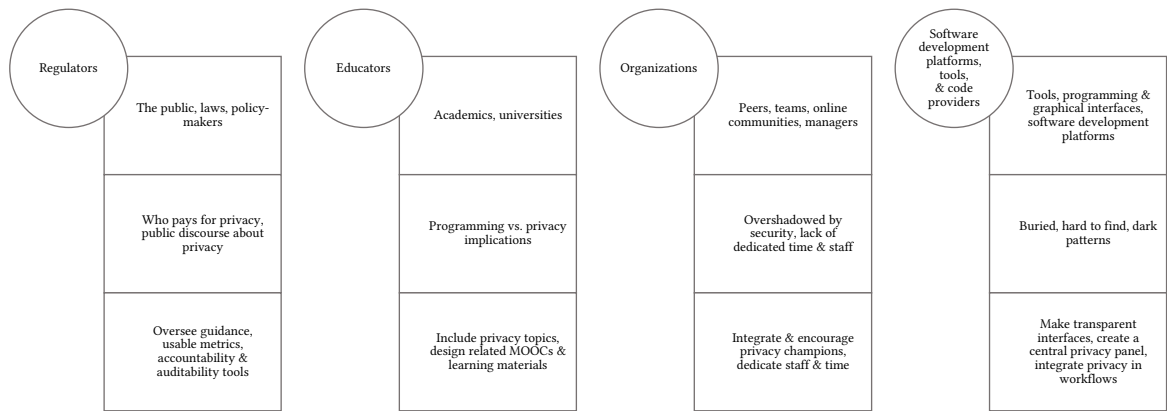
Regulators

The public, laws, policymakers

Who pays for privacy, public discourse about privacy

Oversee guidance, usable metrics, accountability & auditability tools

Educators

Academics, universities

Programming vs. privacy implications

Include privacy topics, design related MOOCs & learning materials

Organizations

Peers, teams, online communities, managers

Overshadowed by security, lack of dedicated time & staff

Integrate & encourage privacy champions, dedicate staff & time

Software development platforms, tools, & code providers

Tools, programming & graphical interfaces, software development platforms

Buried, hard to find, dark patterns

Make transparent interfaces, create a central privacy panel, integrate privacy in workflows